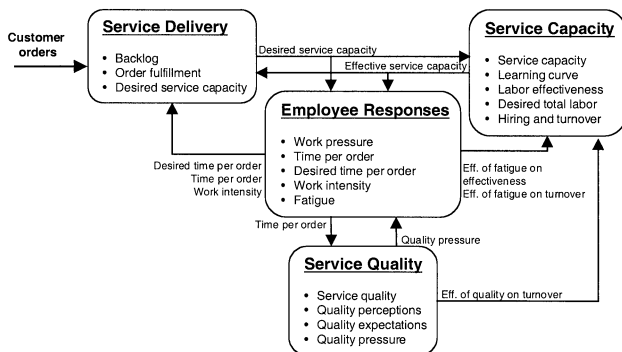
Customer orders

Service Delivery
- Backlog
- Order fulfillment
- Desired service capacity

Desired service capacity

Effective service capacity

Service Capacity
- Service capacity
- Learning curve
- Labor effectiveness
- Desired total labor
- Hiring and turnover

Employee Responses
- Work pressure
- Time per order
- Desired time per order
- Work intensity
- Fatigue

Desired time per order
Time per order
Work intensity

Eff. of fatigue on effectiveness
Eff. of fatigue on turnover

Time per order

Quality pressure

Service Quality
- Service quality
- Quality perceptions
- Quality expectations
- Quality pressure

Eff. of quality on turnover